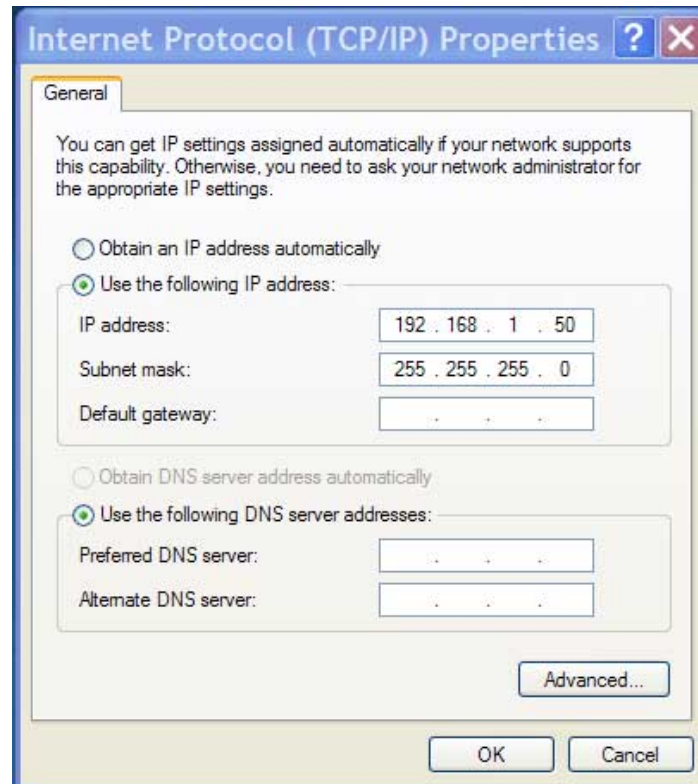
Internet Protocol (TCP/IP) Properties ? X

General

You can get IP settings assigned automatically if your network supports this capability. Otherwise, you need to ask your network administrator for the appropriate IP settings.

Obtain an IP address automatically

Use the following IP address:

IP address: 192 . 168 . 1 . 50

Subnet mask: 255 . 255 . 255 . 0

Default gateway: . . .

Obtain DNS server address automatically

Use the following DNS server addresses:

Preferred DNS server: . . .

Alternate DNS server: . . .

Advanced...

OK Cancel